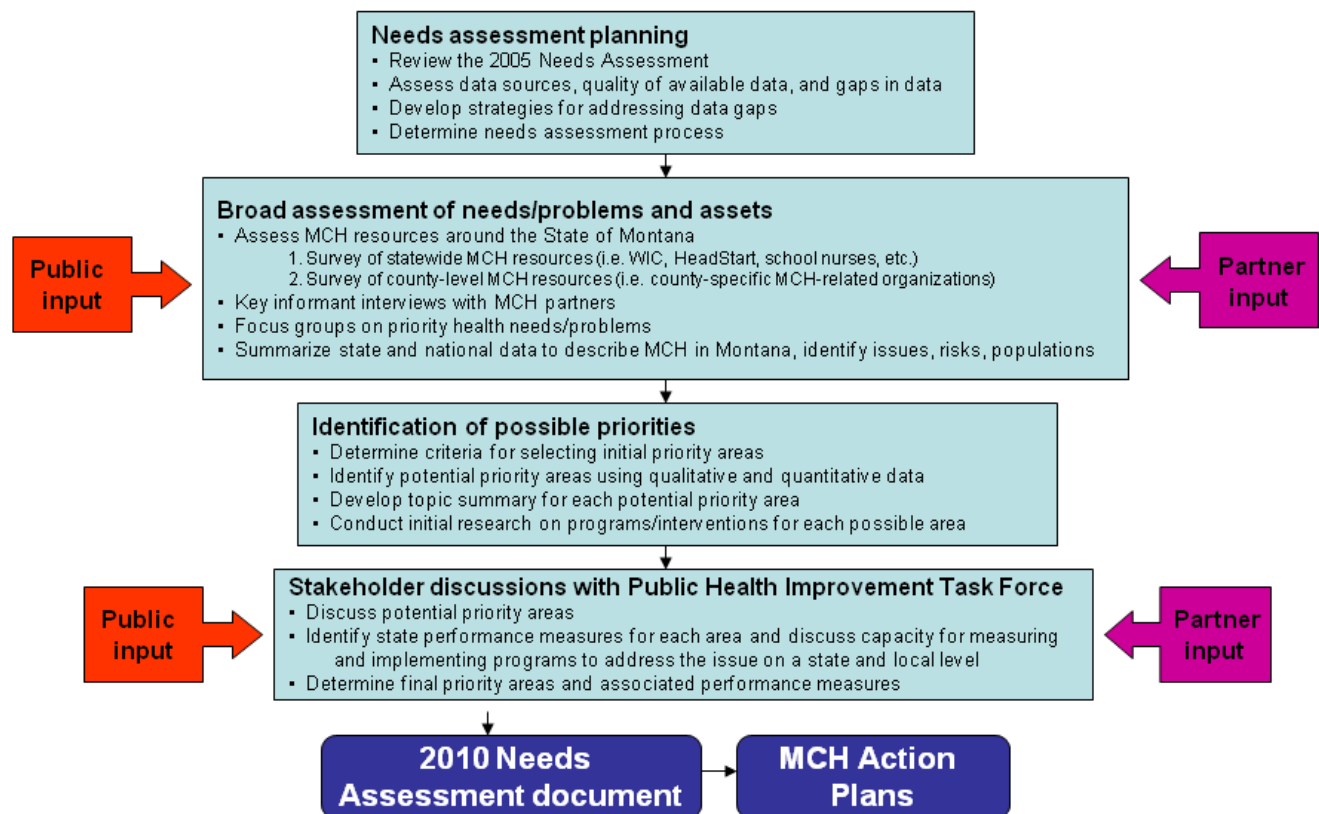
Needs assessment planning
- Review the 2005 Needs Assessment
- Assess data sources, quality of available data, and gaps in data
- Develop strategies for addressing data gaps
- Determine needs assessment process

Public input

Broad assessment of needs/problems and assets
- Assess MCH resources around the State of Montana
1. Survey of statewide MCH resources (i.e. WIC, HeadStart, school nurses, etc.)
2. Survey of county-level MCH resources (i.e. county-specific MCH-related organizations)
- Key informant interviews with MCH partners
- Focus groups on priority health needs/problems
- Summarize state and national data to describe MCH in Montana, identify issues, risks, populations

Partner input

Identification of possible priorities
- Determine criteria for selecting initial priority areas
- Identify potential priority areas using qualitative and quantitative data
- Develop topic summary for each potential priority area
- Conduct initial research on programs/interventions for each possible area

Public input

Stakeholder discussions with Public Health Improvement Task Force
- Discuss potential priority areas
- Identify state performance measures for each area and discuss capacity for measuring and implementing programs to address the issue on a state and local level
- Determine final priority areas and associated performance measures

Partner input

2010 Needs Assessment document

MCH Action Plans